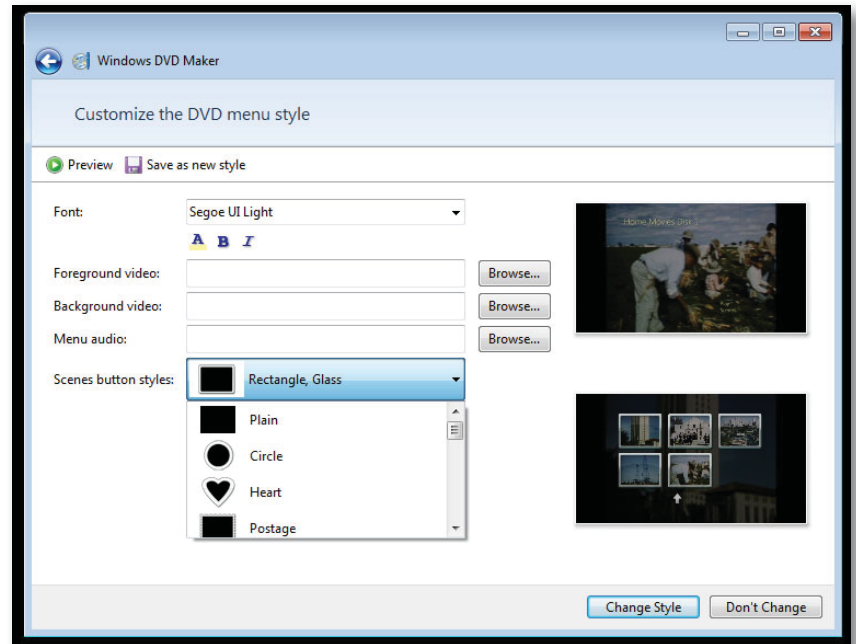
Windows DVD Maker

Customize the DVD menu style

Preview Save as new style

Font: Segoe UI Light

A B I

Foreground video: Browse...

Background video: Browse...

Menu audio: Browse...

Scenes button styles: Rectangle, Glass

Plain
Circle
Heart
Postage

Home Movies Disc 1

Change Style Don't Change